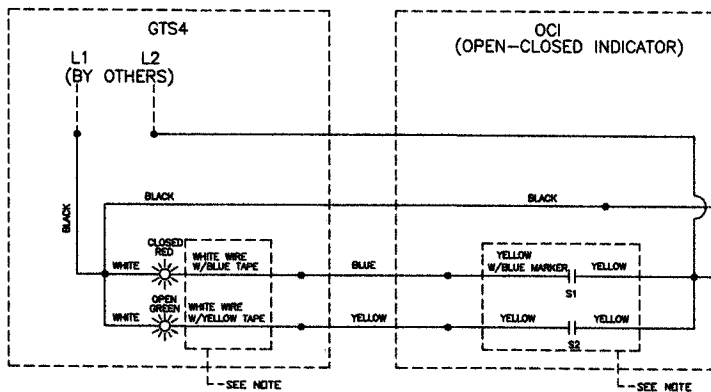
GTS4

L1
L2
(BY OTHERS)

OCI
(OPEN-CLOSED INDICATOR)

BLACK

BLACK

BLACK

CLOSED
RED

WHITE

WHITE WIRE
W/BLUE TAPE

BLUE

YELLOW
W/BLUE MARKER

YELLOW

S1

OPEN
GREEN

WHITE

WHITE WIRE
W/YELLOW TAPE

YELLOW

YELLOW

YELLOW

S2

SEE NOTE

SEE NOTE